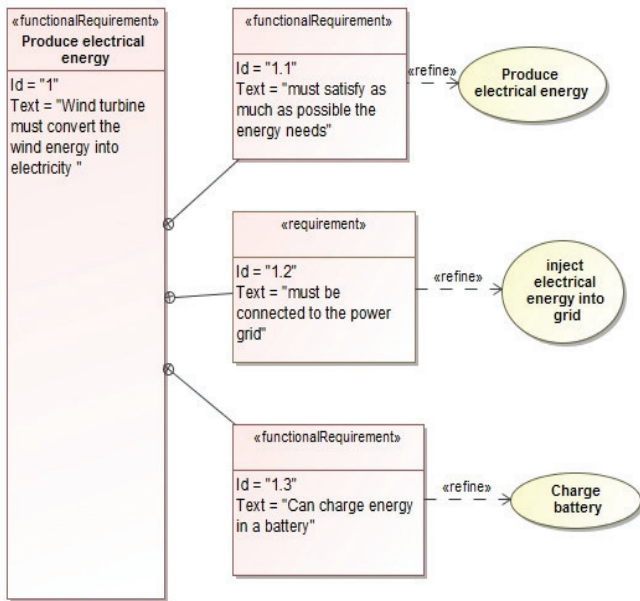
«functionalRequirement»
Produce electrical energy

Id = "1"
Text = "Wind turbine must convert the wind energy into electricity "

«functionalRequirement»

Id = "1.1"
Text = "must satisfy as much as possible the energy needs"

«refine»

Produce electrical energy

«requirement»

Id = "1.2"
Text = "must be connected to the power grid"

«refine»

inject electrical energy into grid

«functionalRequirement»

Id = "1.3"
Text = "Can charge energy in a battery"

«refine»

Charge battery